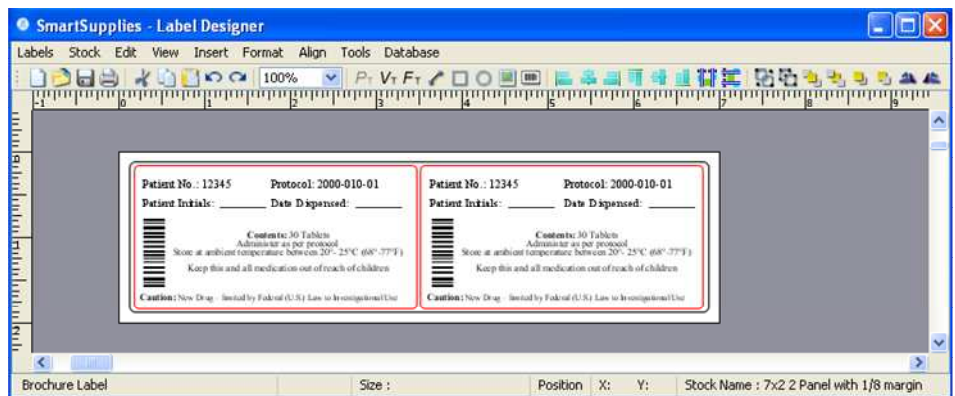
SmartSupplies - Label Designer

Labels Stock Edit View Insert Format Align Tools Database

100%

-1 0 1 2 3 4 5 6 7 8 9

Patient No.: 12345 Protocol: 2000-010-01
Patient Initials: ________ Date Dispensed: ________

Contents: 30 Tablets
Administer as per protocol
Store at ambient temperature between 20°- 25°C (68°-77°F)

Keep this and all medication out of reach of children

Caution: New Drug - limited by Federal (U.S.) Law to Investigational Use

Patient No.: 12345 Protocol: 2000-010-01
Patient Initials: ________ Date Dispensed: ________

Contents: 30 Tablets
Administer as per protocol
Store at ambient temperature between 20°- 25°C (68°-77°F)

Keep this and all medication out of reach of children

Caution: New Drug - limited by Federal (U.S.) Law to Investigational Use

Brochure Label | Size : | Position X: Y: | Stock Name : 7x2 2 Panel with 1/8 margin